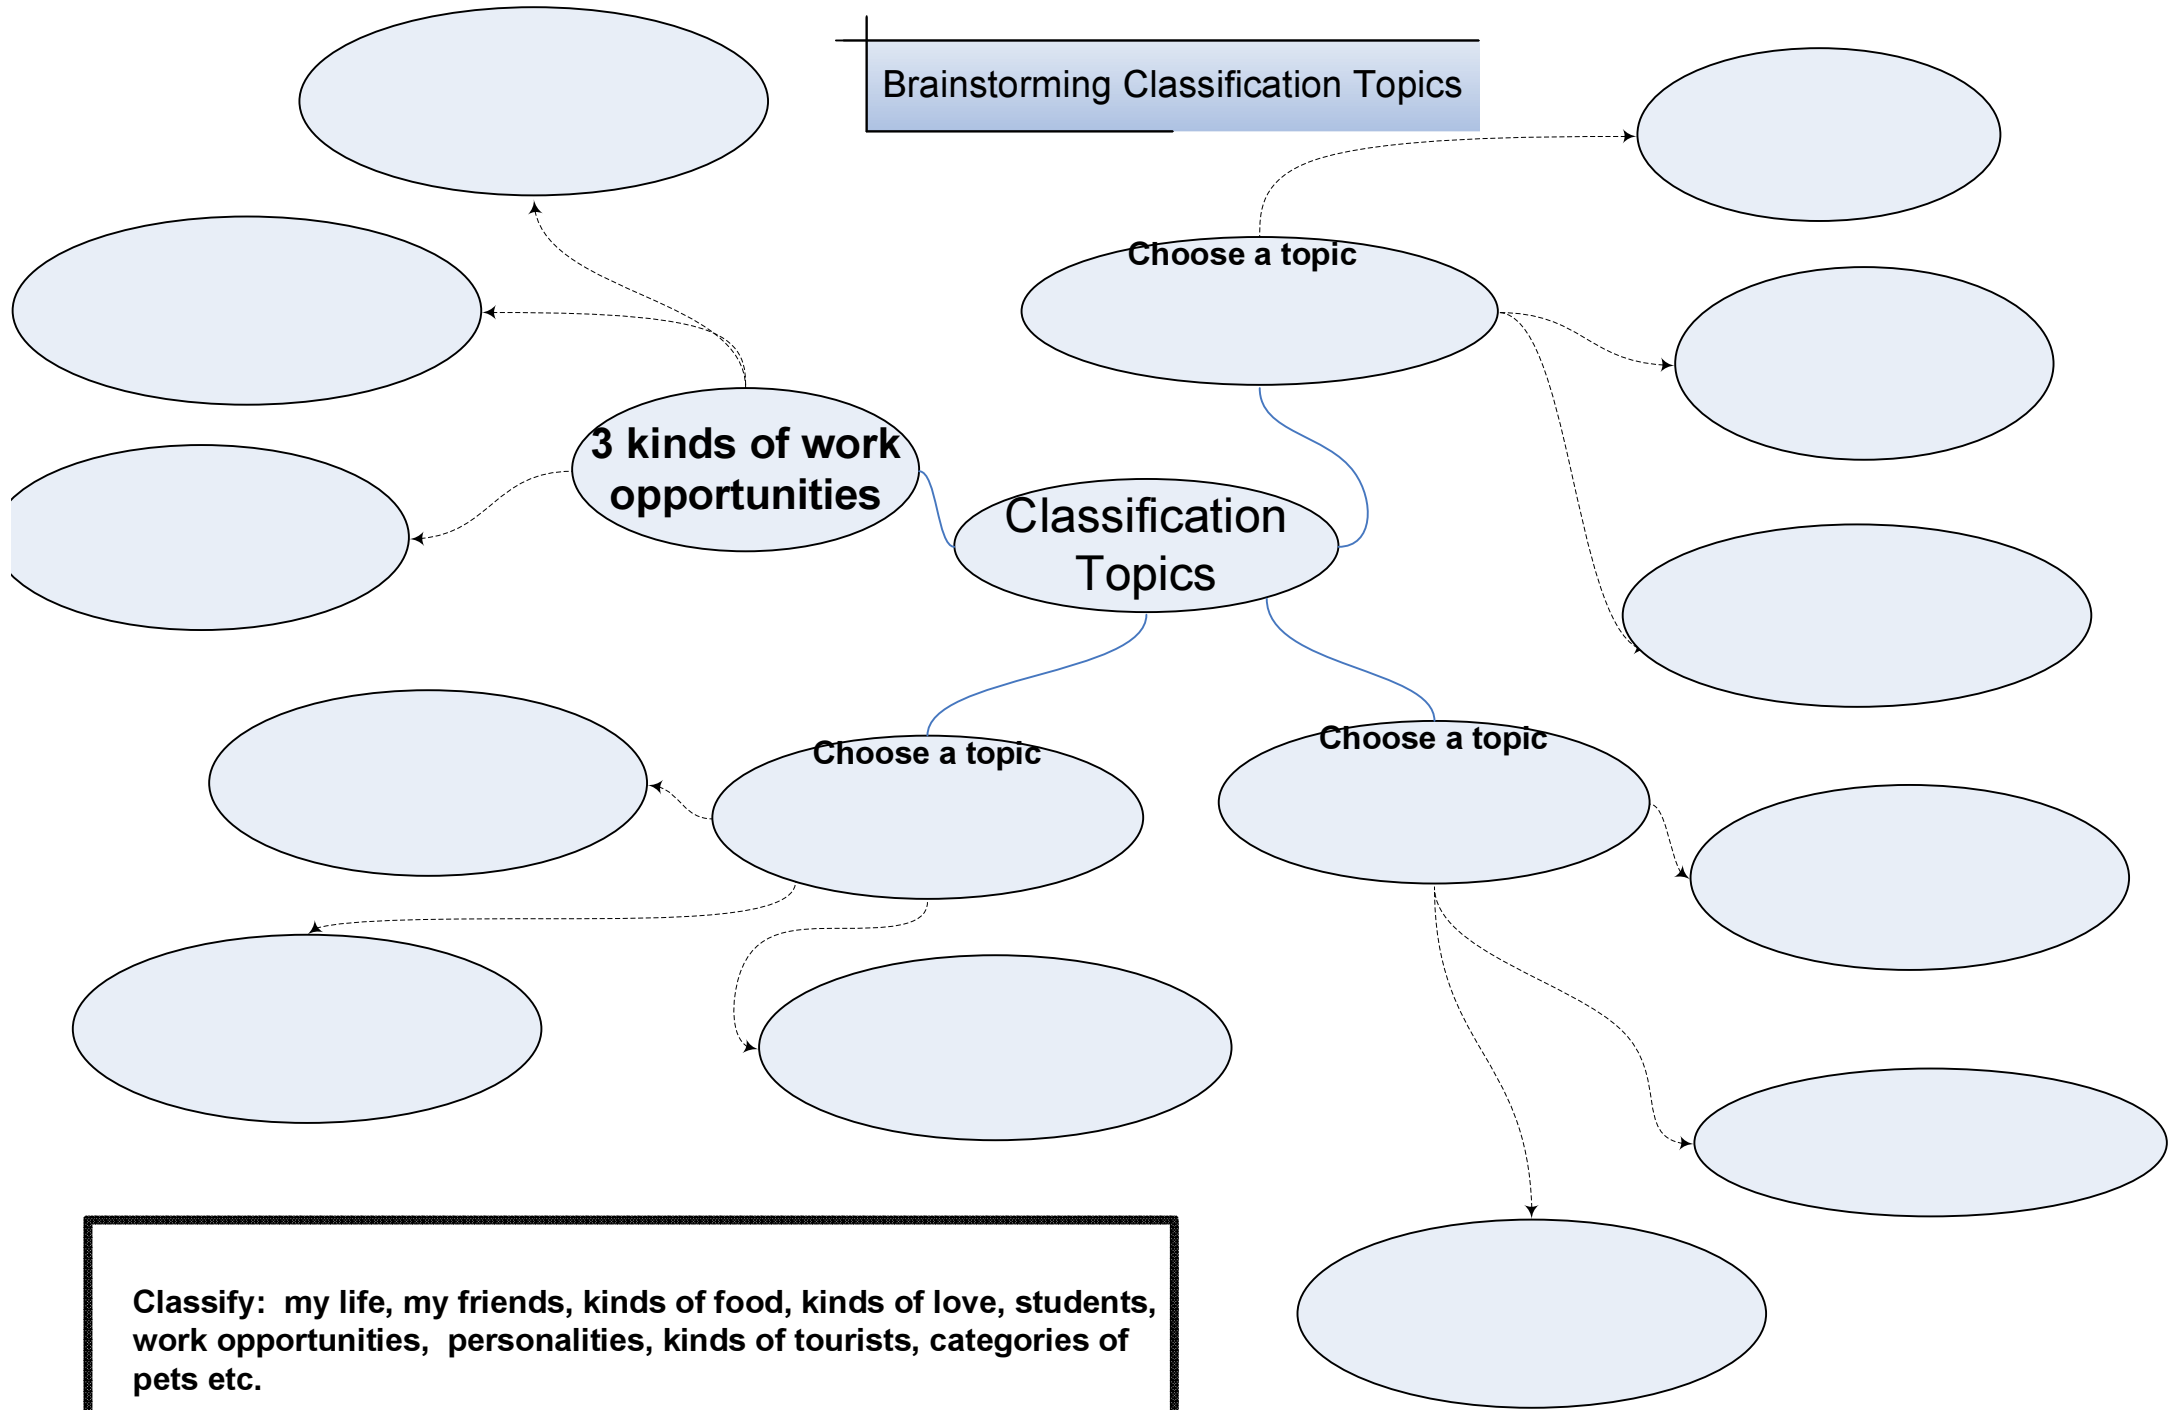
Brainstorming Classification Topics

Choose a topic

3 kinds of work opportunities

Classification Topics

Choose a topic

Choose a topic

Classify: my life, my friends, kinds of food, kinds of love, students, work opportunities, personalities, kinds of tourists, categories of pets etc.